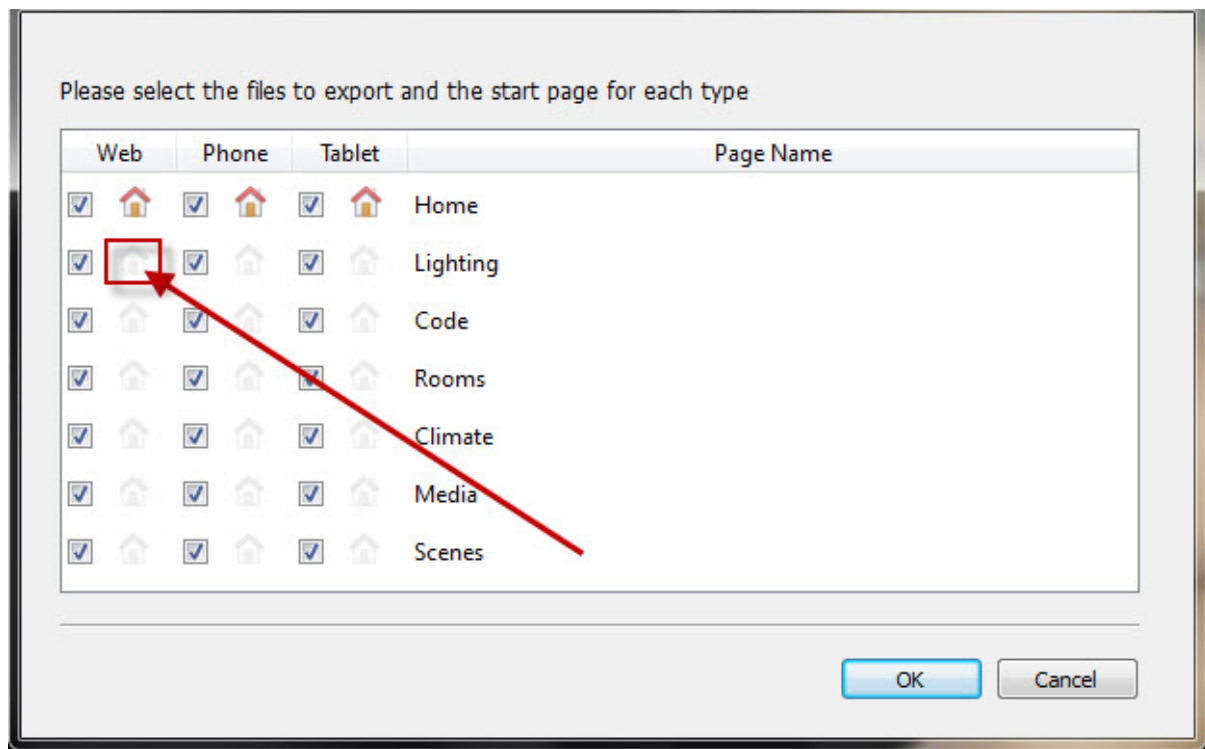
Please select the files to export and the start page for each type

| Web | Phone | Tablet | Page Name |
|---|---|---|---|
| | | | Home |
| | | | Lighting |
| | | | Code |
| | | | Rooms |
| | | | Climate |
| | | | Media |
| | | | Scenes |

OK

Cancel